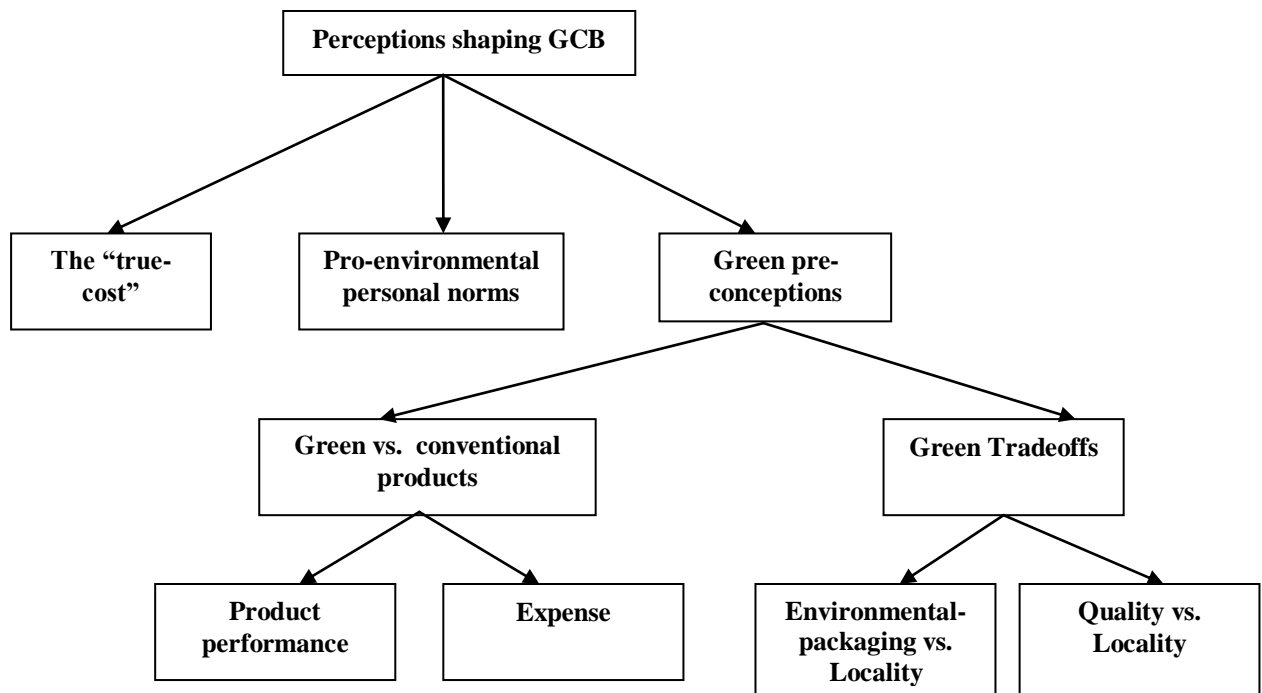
Perceptions shaping GCB

The "true-cost"

Pro-environmental personal norms

Green pre-conceptions

Green vs. conventional products

Green Tradeoffs

Product performance

Expense

Environmental-packaging vs. Locality

Quality vs. Locality